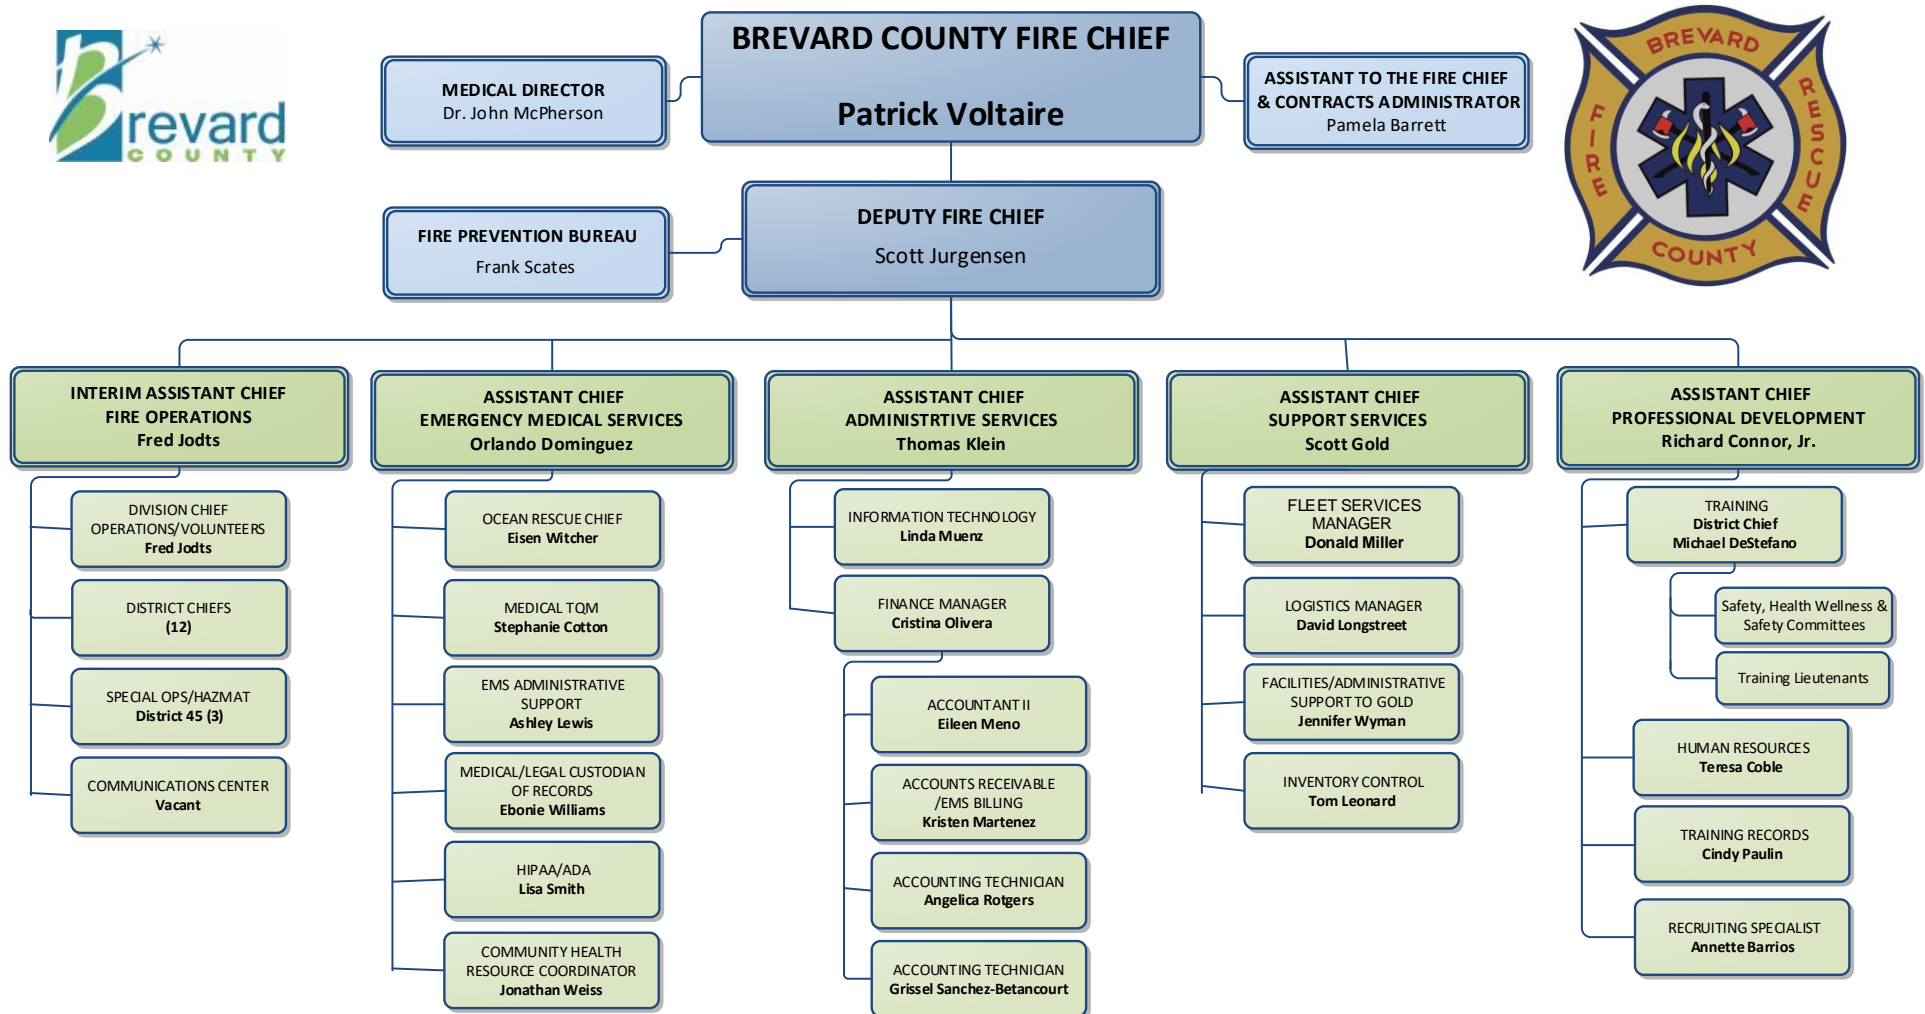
Brevard COUNTY

BREVARD COUNTY FIRE CHIEF

Patrick Voltaire

MEDICAL DIRECTOR
Dr. John McPherson

ASSISTANT TO THE FIRE CHIEF & CONTRACTS ADMINISTRATOR
Pamela Barrett

BREVARD FIRE RESCUE COUNTY

DEPUTY FIRE CHIEF
Scott Jurgensen

FIRE PREVENTION BUREAU
Frank Scates

INTERIM ASSISTANT CHIEF
FIRE OPERATIONS
Fred Jodts

DIVISION CHIEF OPERATIONS/VOLUNTEERS
Fred Jodts

DISTRICT CHIEFS
(12)

SPECIAL OPS/HAZMAT
District 45 (3)

COMMUNICATIONS CENTER
Vacant

ASSISTANT CHIEF
EMERGENCY MEDICAL SERVICES
Orlando Dominguez

OCEAN RESCUE CHIEF
Eisen Witcher

MEDICAL TQM
Stephanie Cotton

EMS ADMINISTRATIVE SUPPORT
Ashley Lewis

MEDICAL/LEGAL CUSTODIAN OF RECORDS
Ebonie Williams

HIPAA/ADA
Lisa Smith

COMMUNITY HEALTH RESOURCE COORDINATOR
Jonathan Weiss

ASSISTANT CHIEF
ADMINISTRTIVE SERVICES
Thomas Klein

INFORMATION TECHNOLOGY
Linda Muenz

FINANCE MANAGER
Cristina Olivera

ACCOUNTANT II
Eileen Meno

ACCOUNTS RECEIVABLE /EMS BILLING
Kristen Martenez

ACCOUNTING TECHNICIAN
Angelica Rotgers

ACCOUNTING TECHNICIAN
Grissel Sanchez-Betancourt

ASSISTANT CHIEF
SUPPORT SERVICES
Scott Gold

FLEET SERVICES MANAGER
Donald Miller

LOGISTICS MANAGER
David Longstreet

FACILITIES/ADMINISTRATIVE SUPPORT TO GOLD
Jennifer Wyman

INVENTORY CONTROL
Tom Leonard

ASSISTANT CHIEF
PROFESSIONAL DEVELOPMENT
Richard Connor, Jr.

TRAINING
District Chief
Michael DeStefano

Safety, Health Wellness & Safety Committees

Training Lieutenants

HUMAN RESOURCES
Teresa Coble

TRAINING RECORDS
Cindy Paulin

RECRUITING SPECIALIST
Annette Barrios